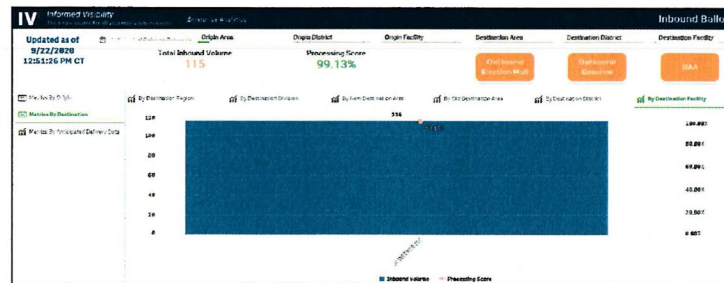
IV Informed Visibility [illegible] Enterprise Analytics

Inbound Ballo

Updated as of 9/22/2020 12:51:26 PM CT

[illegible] Origin Area Origin District Origin Facility Destination Area Destination District Destination Facility

Total Inbound Volume
115

Processing Score
99.13%

Outbound Election Mail

Outbound Election

BAA

Metrics By Origin

Metrics By Destination

Metrics By Anticipated Delivery Date

By Destination Region By Destination Division By New Destination Area By Old Destination Area By Destination District By Destination Facility

120
100
80
60
40
20
0

116

99.13

100.00%
80.00%
60.00%
40.00%
20.00%
0.00%

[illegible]

Inbound Volume Processing Score